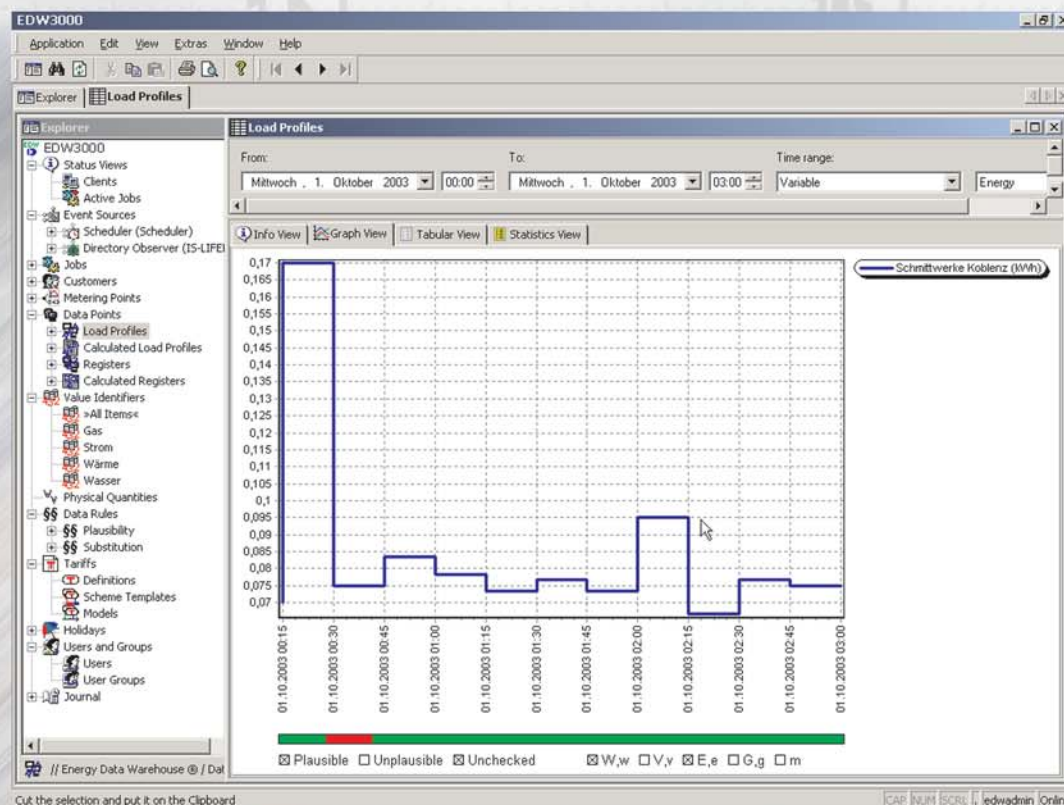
EDW3000

Application Edit View Extras Window Help

Explorer | Load Profiles

Explorer

EDW3000
Status Views
Clients
Active Jobs
Event Sources
Scheduler (Scheduler)
Directory Observer (IS-LIFEI
Jobs
Customers
Metering Points
Data Points
Load Profiles
Calculated Load Profiles
Registers
Calculated Registers
Value Identifiers
»All Items«
Gas
Strom
Wärme
Wasser
Physical Quantities
§§ Data Rules
§§ Plausibility
§§ Substitution
Tariffs
Definitions
Scheme Templates
Models
Holidays
Users and Groups
Users
User Groups
Journal

// Energy Data Warehouse ® / Dat

Load Profiles

From:
Mittwoch , 1. Oktober 2003 | 00:00
To:
Mittwoch , 1. Oktober 2003 | 03:00
Time range:
Variable
Energy

Info View | Graph View | Tabular View | Statistics View

0,17
0,165
0,16
0,155
0,15
0,145
0,14
0,135
0,13
0,125
0,12
0,115
0,11
0,105
0,1
0,095
0,09
0,085
0,08
0,075
0,07

01.10.2003 00:15
01.10.2003 00:30
01.10.2003 00:45
01.10.2003 01:00
01.10.2003 01:15
01.10.2003 01:30
01.10.2003 01:45
01.10.2003 02:00
01.10.2003 02:15
01.10.2003 02:30
01.10.2003 02:45
01.10.2003 03:00

Schmittwerke Koblenz (kWh)

☒ Plausible ☐ Unplausible ☒ Unchecked ☒ W,w ☐ V,v ☒ E,e ☐ G,g ☐ m

Cut the selection and put it on the Clipboard

CAP NUM SCRL edwadmin Onl